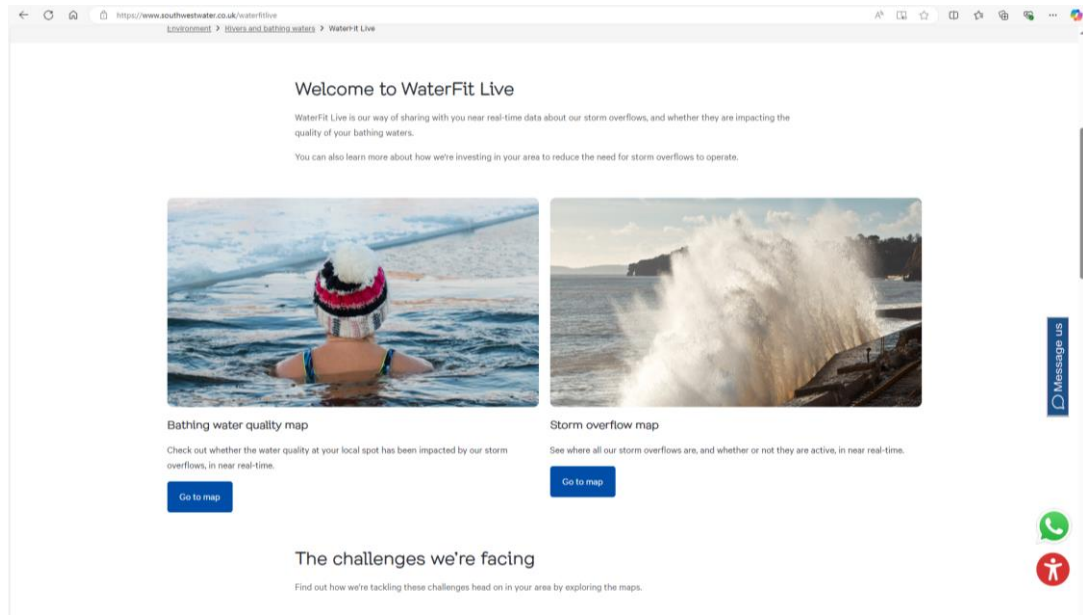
https://www.southwestwater.co.uk/waterfitlive

Environment > Rivers and bathing waters > WaterFit Live

Welcome to WaterFit Live

WaterFit Live is our way of sharing with you near real-time data about our storm overflows, and whether they are impacting the quality of your bathing waters.

You can also learn more about how we're investing in your area to reduce the need for storm overflows to operate.

Bathing water quality map

Check out whether the water quality at your local spot has been impacted by our storm overflows, in near real-time.

Go to map

Storm overflow map

See where all our storm overflows are, and whether or not they are active, in near real-time.

Go to map

Message us

The challenges we're facing

Find out how we're tackling these challenges head on in your area by exploring the maps.